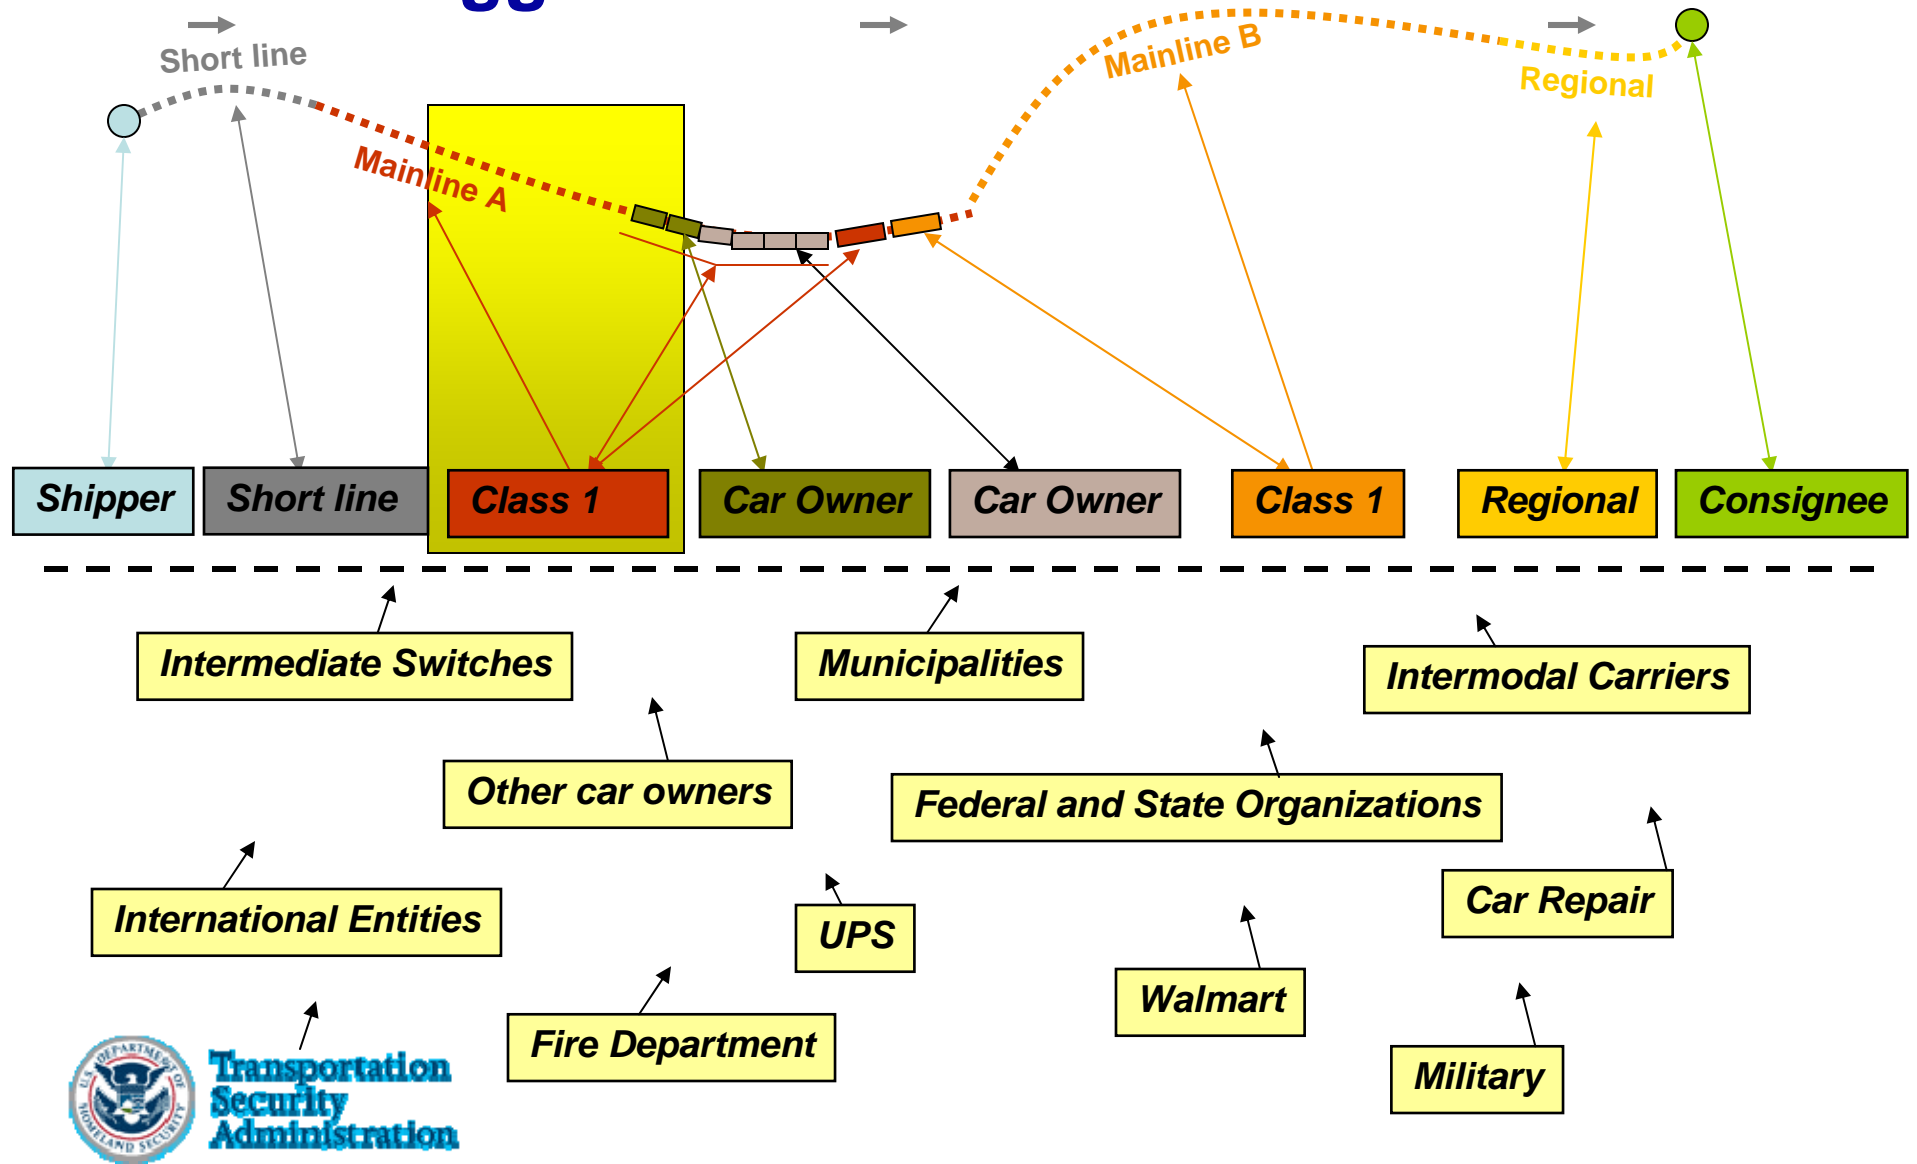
Short line

Mainline A

Mainline B

Regional

Shipper

Short line

Class 1

Car Owner

Car Owner

Class 1

Regional

Consignee

Intermediate Switches

Municipalities

Intermodal Carriers

Other car owners

Federal and State Organizations

International Entities

UPS

Car Repair

Walmart

Fire Department

Military

U.S. DEPARTMENT OF HOMELAND SECURITY

Transportation Security Administration